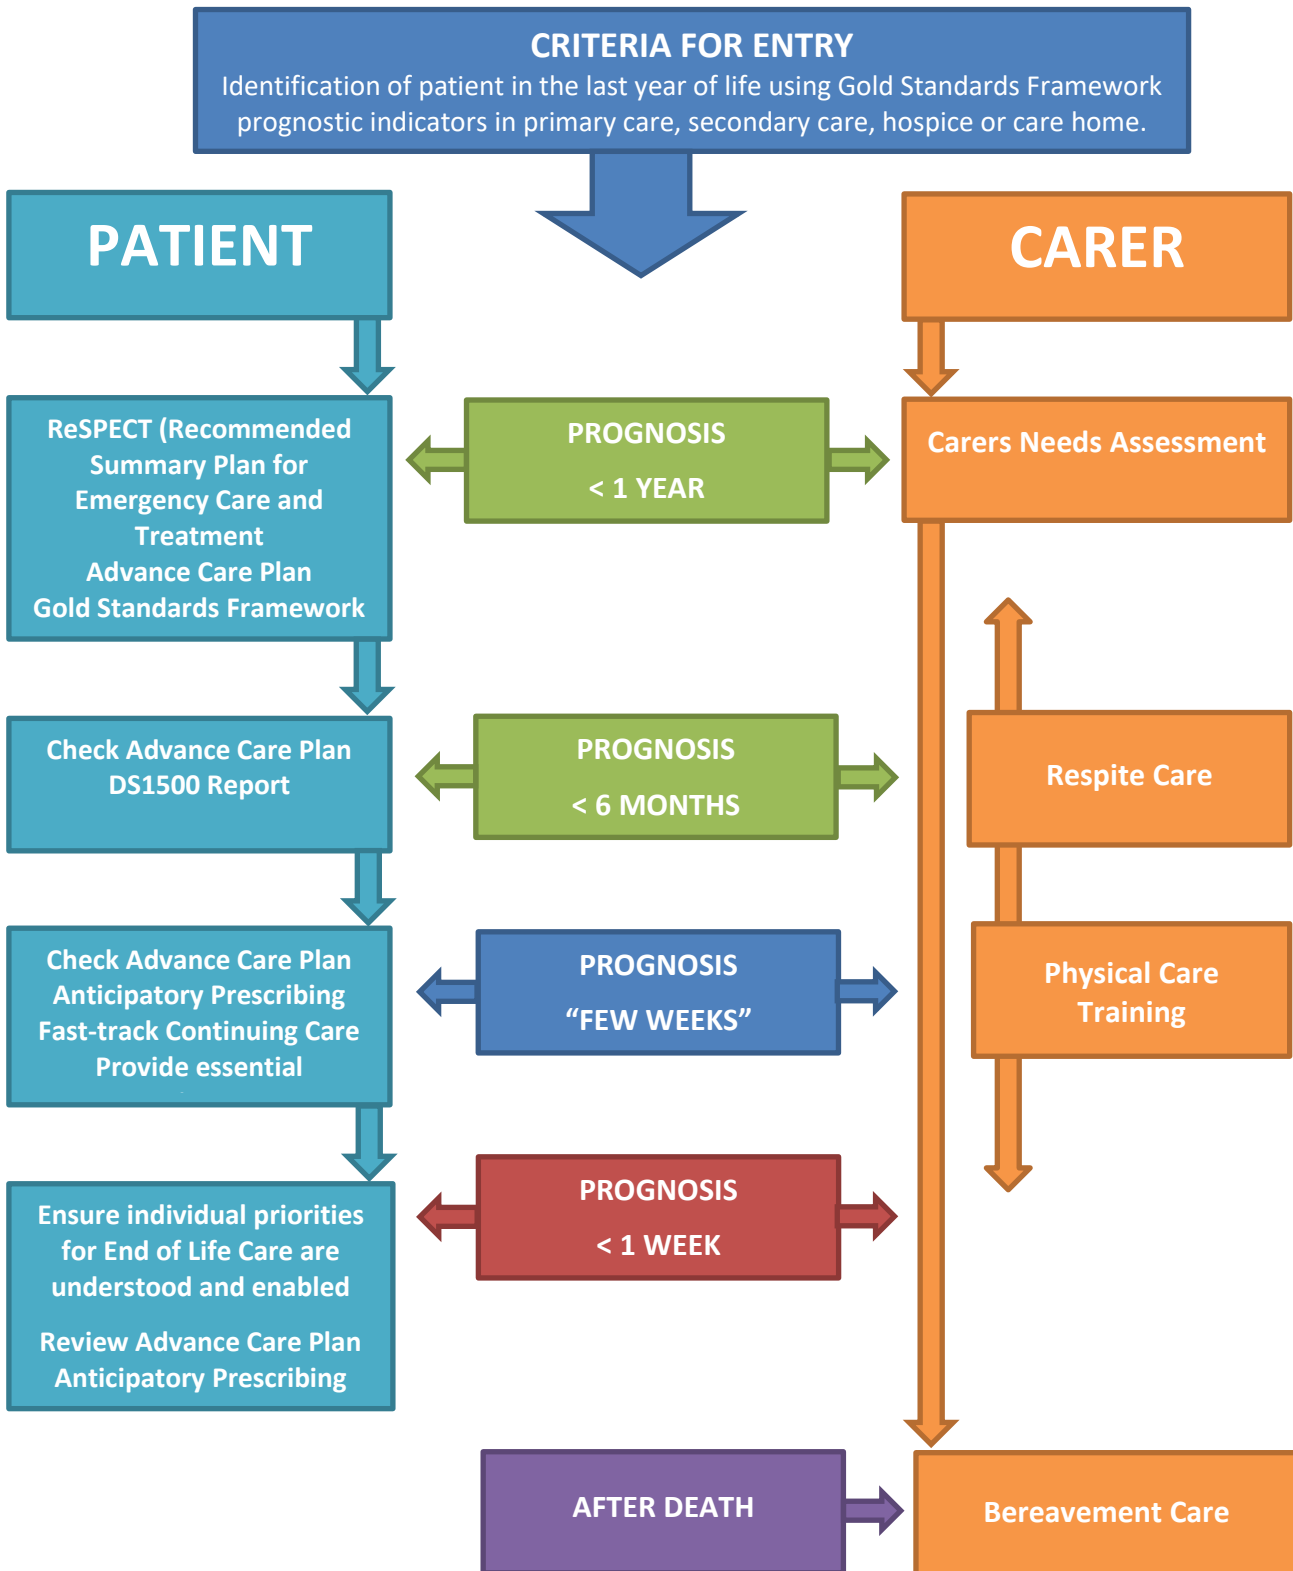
CRITERIA FOR ENTRY
Identification of patient in the last year of life using Gold Standards Framework prognostic indicators in primary care, secondary care, hospice or care home.

PATIENT

CARER

ReSPECT (Recommended Summary Plan for Emergency Care and Treatment
Advance Care Plan
Gold Standards Framework

PROGNOSIS
< 1 YEAR

Carers Needs Assessment

Check Advance Care Plan
DS1500 Report

PROGNOSIS
< 6 MONTHS

Respite Care

Check Advance Care Plan
Anticipatory Prescribing
Fast-track Continuing Care
Provide essential

PROGNOSIS
“FEW WEEKS”

Physical Care Training

Ensure individual priorities for End of Life Care are understood and enabled

Review Advance Care Plan
Anticipatory Prescribing

PROGNOSIS
< 1 WEEK

AFTER DEATH

Bereavement Care